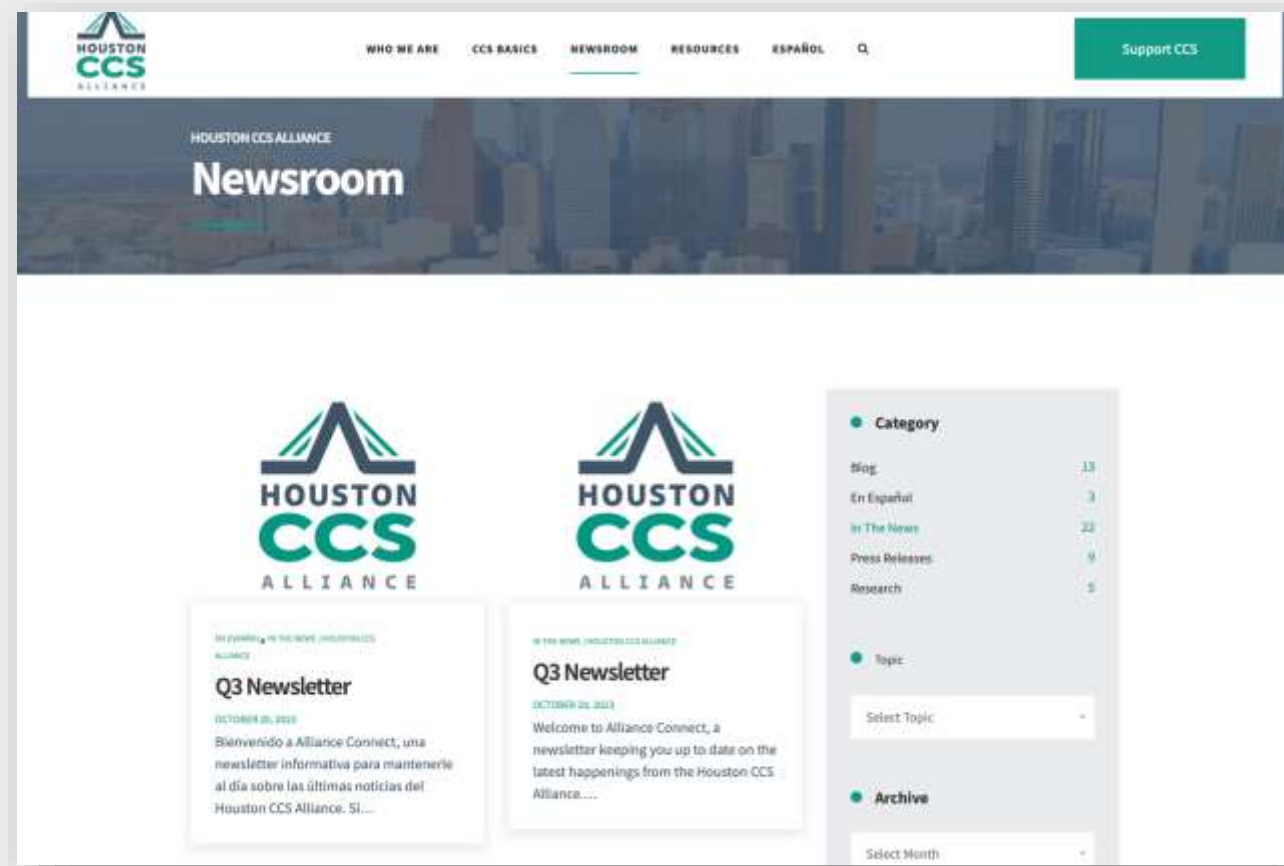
HOUSTON CCS ALLIANCE

WHO WE ARE CCS BASICS NEWSROOM RESOURCES ESPAÑOL

Support CCS

HOUSTON CCS ALLIANCE

Newsroom

HOUSTON CCS ALLIANCE

HOUSTON CCS ALLIANCE

EN ESPAÑOL, IN THE NEWS, HOUSTON CCS ALLIANCE

Q3 Newsletter

OCTOBER 20, 2023

Bienvenido a Alliance Connect, una newsletter informativa para mantenerle al día sobre las últimas noticias del Houston CCS Alliance. Si…

IN THE NEWS, HOUSTON CCS ALLIANCE

Q3 Newsletter

OCTOBER 20, 2023

Welcome to Alliance Connect, a newsletter keeping you up to date on the latest happenings from the Houston CCS Alliance.…

Category

| | |
|---|---|
| Blog | 13 |
| En Español | 3 |
| In The News | 22 |
| Press Releases | 9 |
| Research | 5 |

Topic

Select Topic

Archive

Select Month